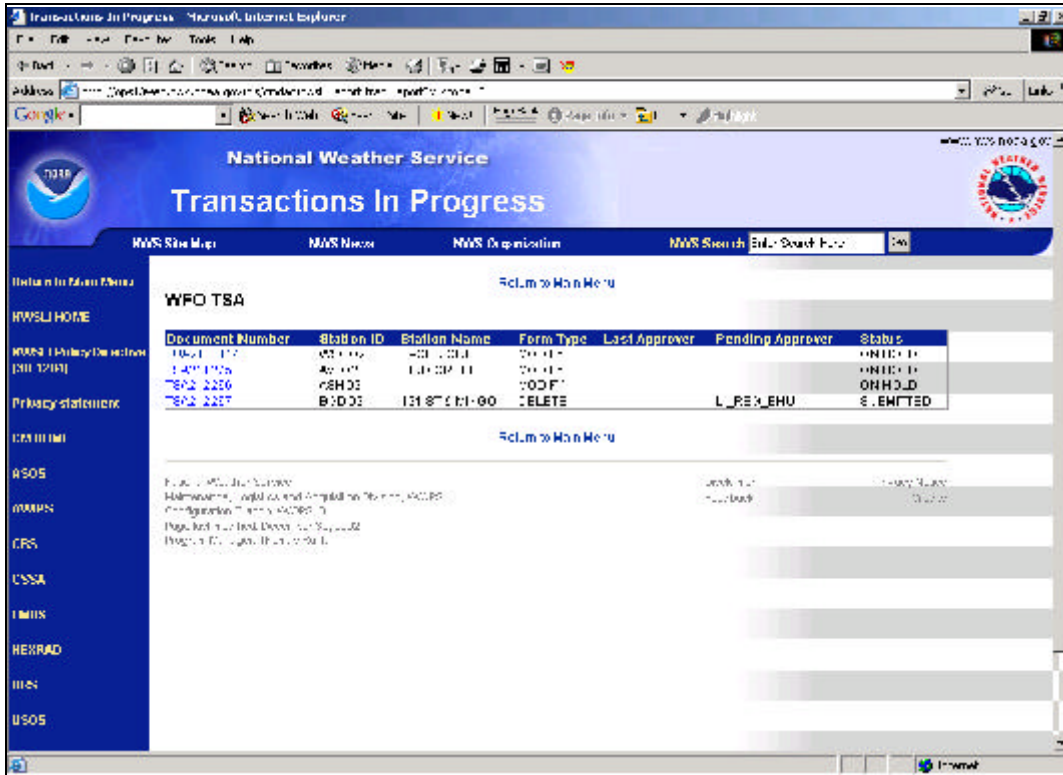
Transactions In Progress - Microsoft Internet Explorer

File Edit View Favorites Tools Help

Address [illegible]

Google

NOAA

National Weather Service

Transactions In Progress

NWS Site Map NWS News NWS Organization NWS Search Enter Search Here Go

Return to Main Menu

NWSLI HOME

NWSLI Policy Directive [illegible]

Privacy statement

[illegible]

ASOS

AWIPS

CRS

CSSA

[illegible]

NEXRAD

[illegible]

USOS

Return to Main Menu

WFO TSA

| Document Number | Station ID | Station Name | Form Type | Last Approver | Pending Approver | Status |
|---|---|---|---|---|---|---|
| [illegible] | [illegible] | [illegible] | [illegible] | | | ON HOLD |
| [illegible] | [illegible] | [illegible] | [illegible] | | | ON HOLD |
| TSA2-2256 | ASHO3 | | MODIFY | | | ON HOLD |
| TSA2-2257 | BXDO3 | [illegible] | DELETE | | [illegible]_EHU | SUBMITTED |

Return to Main Menu

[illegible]

Internet